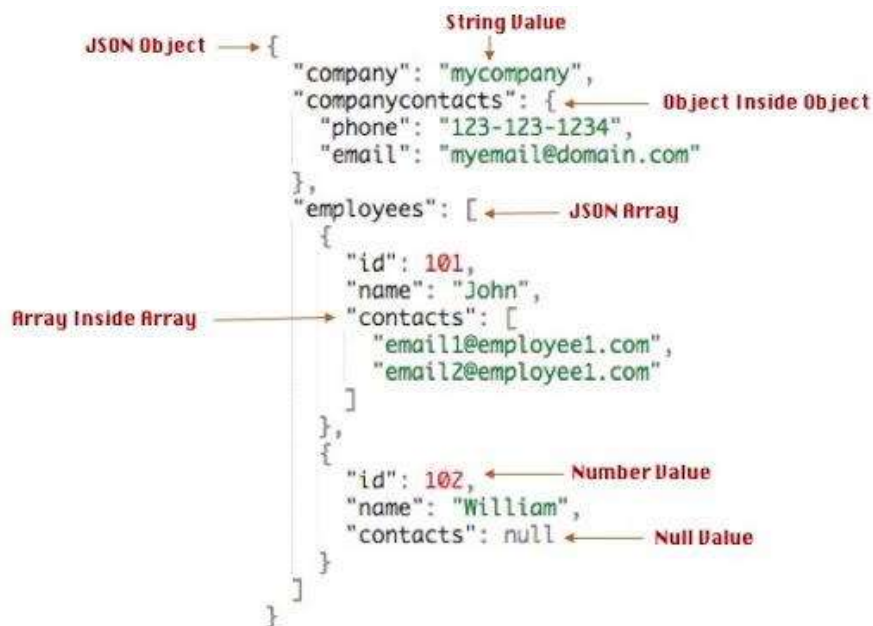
String Value

JSON Object
{
"company": "mycompany",
"companycontacts": { Object Inside Object
"phone": "123-123-1234",
"email": "myemail@domain.com"
},
"employees": [ JSON Array
{
"id": 101,
"name": "John",
Array Inside Array "contacts": [
"email1@employee1.com",
"email2@employee1.com"
]
},
{
"id": 102, Number Value
"name": "William",
"contacts": null Null Value
}
]
}